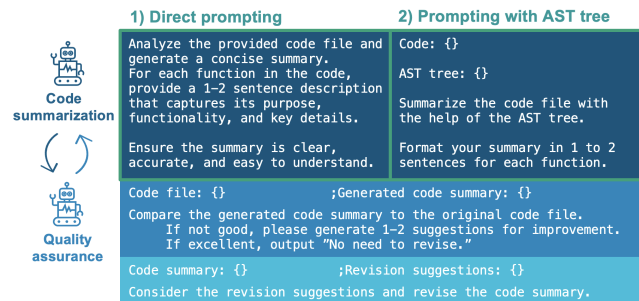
1) Direct prompting

2) Prompting with AST tree

Code summarization

Quality assurance

Analyze the provided code file and generate a concise summary. For each function in the code, provide a 1-2 sentence description that captures its purpose, functionality, and key details.

Ensure the summary is clear, accurate, and easy to understand.

Code: {}

AST tree: {}

Summarize the code file with the help of the AST tree.

Format your summary in 1 to 2 sentences for each function.

Code file: {} ;Generated code summary: {}

Compare the generated code summary to the original code file. If not good, please generate 1-2 suggestions for improvement. If excellent, output "No need to revise."

Code summary: {} ;Revision suggestions: {}

Consider the revision suggestions and revise the code summary.